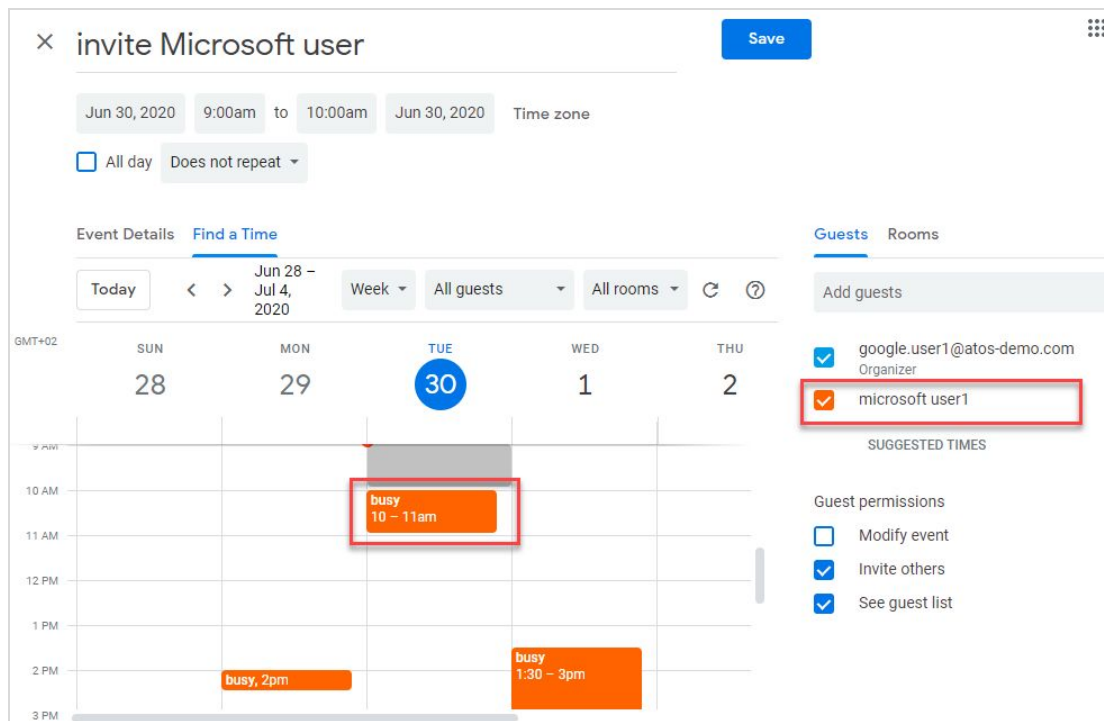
× invite Microsoft user

Save

Jun 30, 2020 9:00am to 10:00am Jun 30, 2020 Time zone

All day Does not repeat

Event Details Find a Time

Today < > Jun 28 – Jul 4, 2020 Week All guests All rooms

GMT+02

| SUN | MON | TUE | WED | THU |
|---|---|---|---|---|
| 28 | 29 | 30 | 1 | 2 |

9 AM
10 AM
11 AM
12 PM
1 PM
2 PM
3 PM

busy
10 – 11am

busy, 2pm

busy
1:30 – 3pm

Guests Rooms

Add guests

google.user1@atos-demo.com
Organizer

microsoft user1

SUGGESTED TIMES

Guest permissions

Modify event

Invite others

See guest list